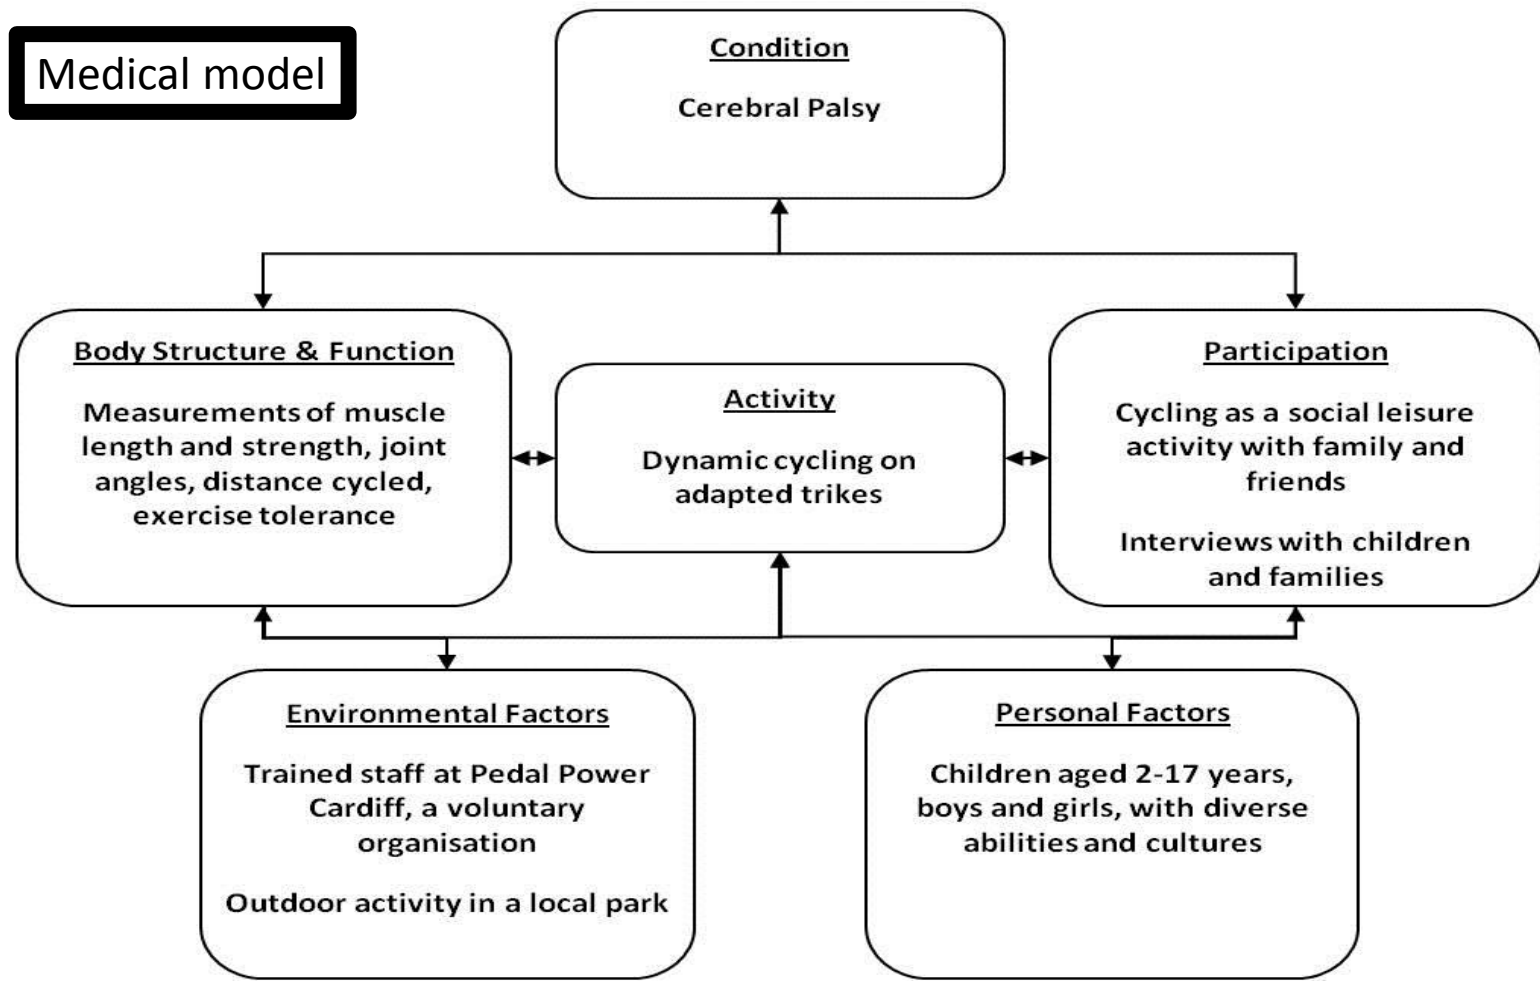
Medical model

Condition

Cerebral Palsy

Body Structure & Function

Measurements of muscle length and strength, joint angles, distance cycled, exercise tolerance

Activity

Dynamic cycling on adapted trikes

Participation

Cycling as a social leisure activity with family and friends

Interviews with children and families

Environmental Factors

Trained staff at Pedal Power Cardiff, a voluntary organisation

Outdoor activity in a local park

Personal Factors

Children aged 2-17 years, boys and girls, with diverse abilities and cultures